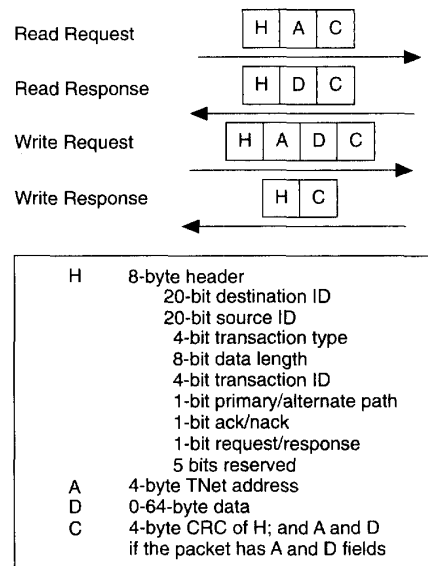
Read Request H A C

Read Response H D C

Write Request H A D C

Write Response H C

H 8-byte header
20-bit destination ID
20-bit source ID
4-bit transaction type
8-bit data length
4-bit transaction ID
1-bit primary/alternate path
1-bit ack/nack
1-bit request/response
5 bits reserved
A 4-byte TNet address
D 0-64-byte data
C 4-byte CRC of H; and A and D if the packet has A and D fields